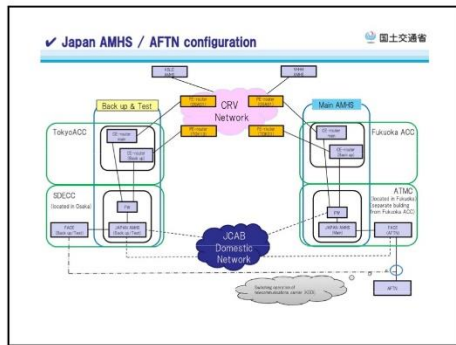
✔ Japan AMHS / AFTN configuration

国土交通省

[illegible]

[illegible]

Back up & Test

Main AMHS

CRV Network

PE router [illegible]

PE router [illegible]

PE router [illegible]

PE router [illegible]

TokyoACC

Fukuoka ACC

CE router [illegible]

CE router (Back up)

CE router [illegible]

CE router (Back up)

SDECC (located in Osaka)

ATMC (located in Fukuoka, separate building from Fukuoka ACC)

FW

FW

JAFMA AMHS (Back up/Test)

JAFMA AMHS (Main)

FACE (Back up/Test)

FACE (AFTN)

JCAB Domestic Network

Switching service of telecommunications carrier (KDDI)

AFTN